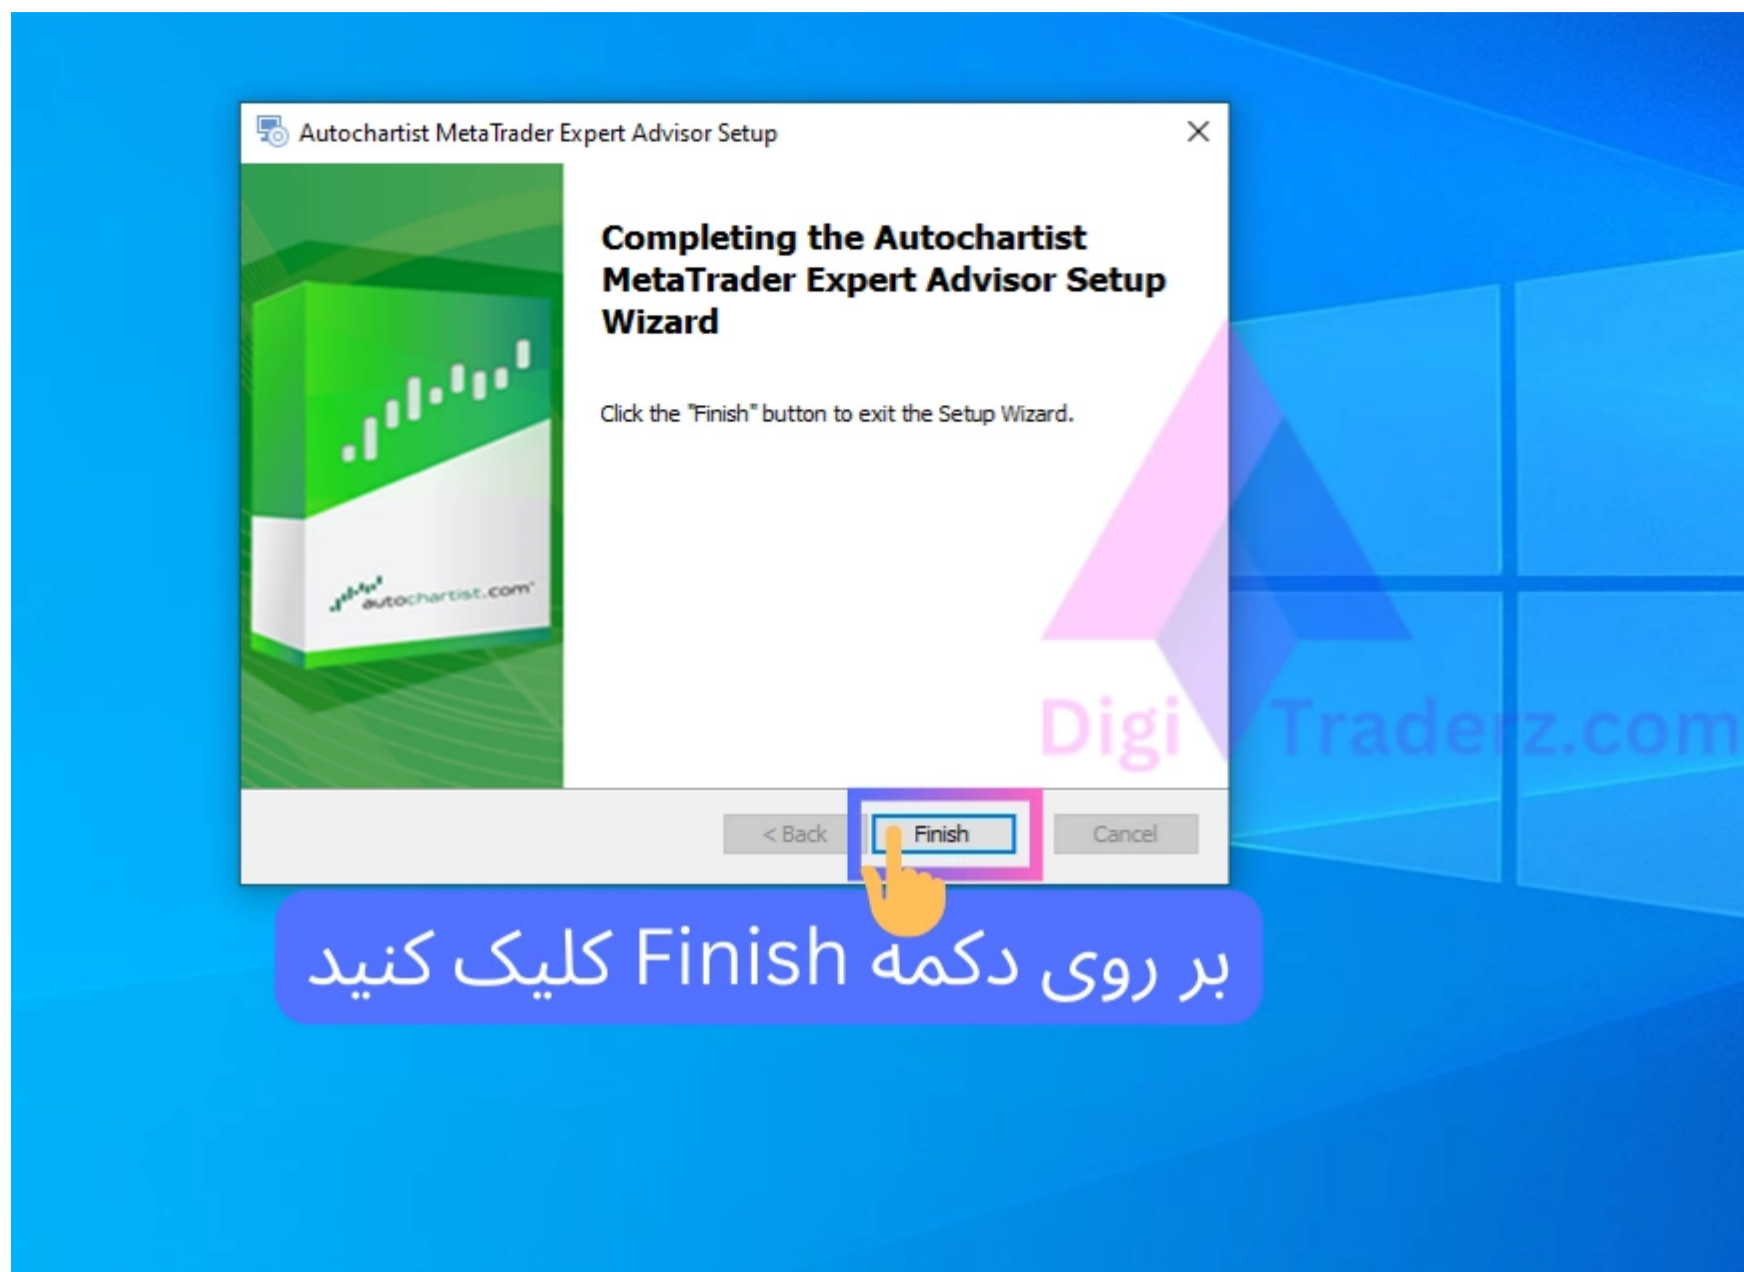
Autochartist MetaTrader Expert Advisor Setup

autochartist.com

Completing the Autochartist MetaTrader Expert Advisor Setup Wizard

Click the "Finish" button to exit the Setup Wizard.

< Back | Finish | Cancel

DigiTraderz.com

بر روی دکمه Finish کلیک کنید